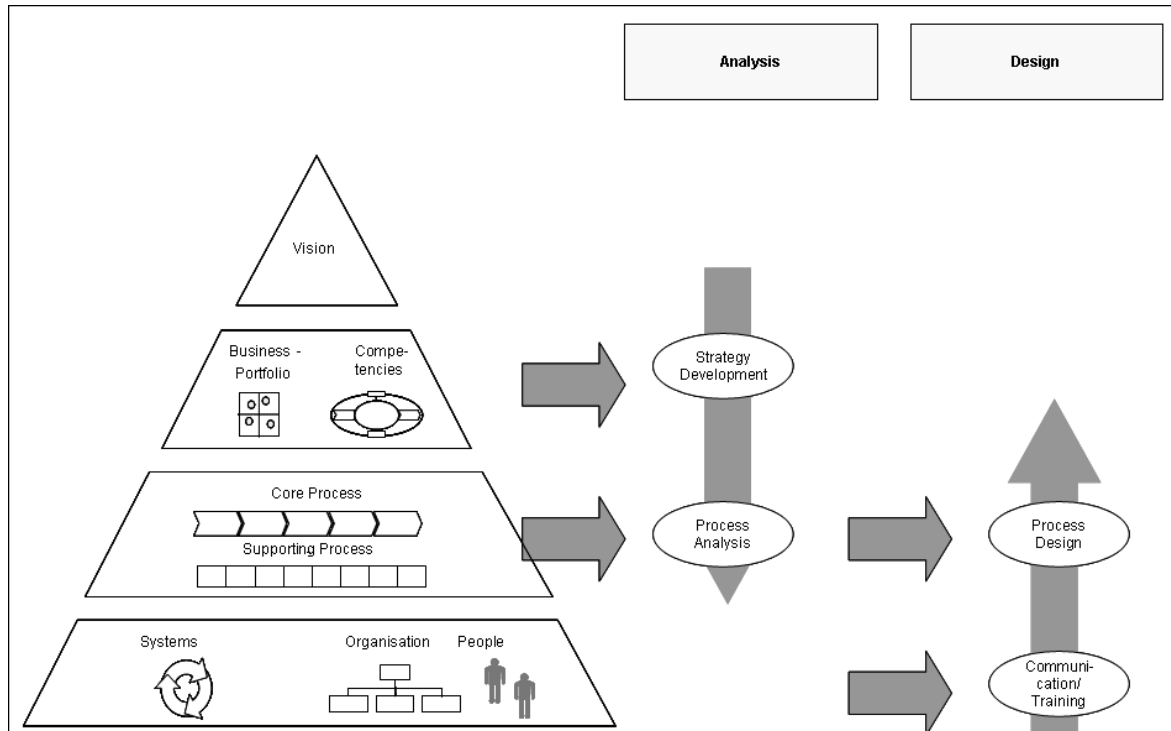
Analysis

Design

Vision

Business - Portfolio

Competencies

Core Process

Supporting Process

Systems

Organisation

People

Strategy Development

Process Analysis

Process Design

Communication/ Training